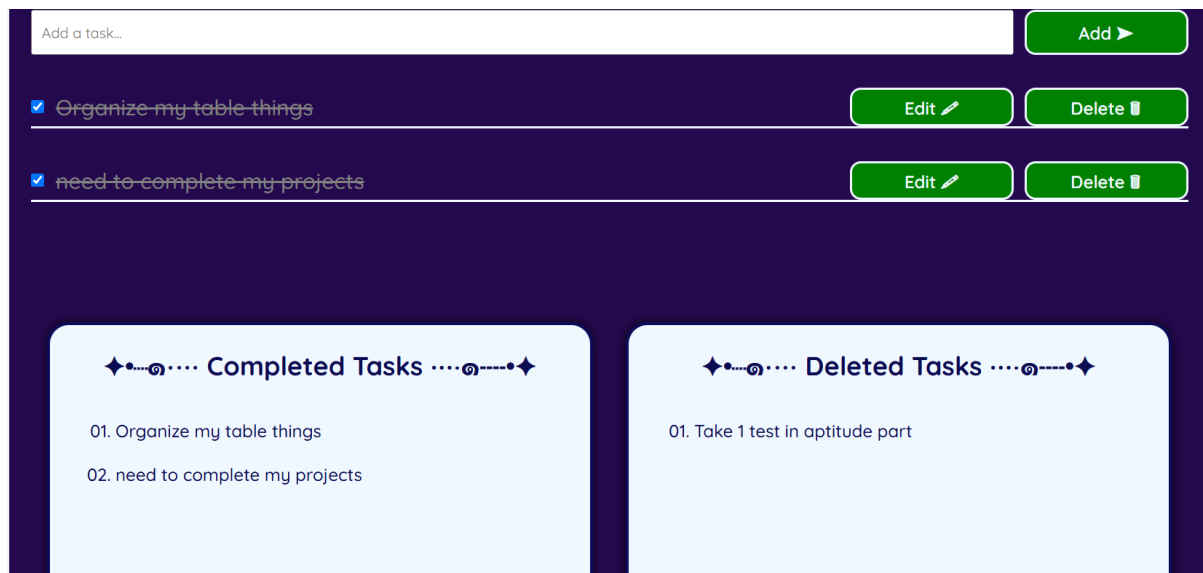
Add a task...

Add ➤

Organize my table things

Edit

Delete

need to complete my projects

Edit

Delete

✦•┈๑⋅⋯ Completed Tasks ⋯⋅๑┈•✦

01. Organize my table things

02. need to complete my projects

✦•┈๑⋅⋯ Deleted Tasks ⋯⋅๑┈•✦

01. Take 1 test in aptitude part